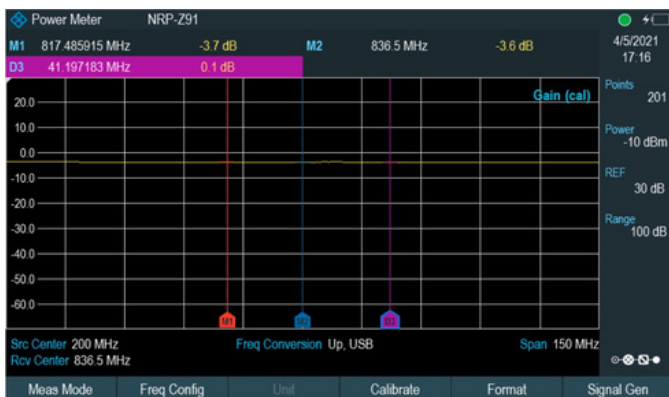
Power Meter NRP-Z91

M1 817.485915 MHz -3.7 dB M2 836.5 MHz -3.6 dB

D3 41.197183 MHz 0.1 dB

4/5/2021 17:16

Gain (cal)

20.0
10.0
0.0
-10.0
-20.0
-30.0
-40.0
-50.0
-60.0

M1 M2 D3

Points 201

Power -10 dBm

REF 30 dB

Range 100 dB

Src Center 200 MHz
Rcv Center 836.5 MHz

Freq Conversion Up, USB

Span 150 MHz

Meas Mode | Freq Config | Unit | Calibrate | Format | Signal Gen